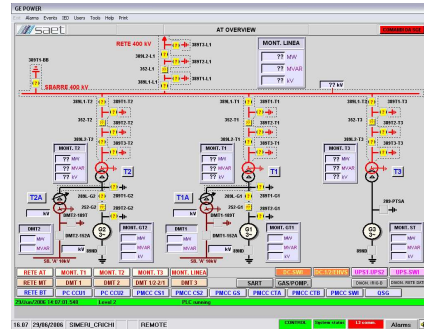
GE POWER
Alarms Events IED Users Tools Help Print
Saet
AT OVERVIEW
RETE 400 kV
389T4-L1
389LF-L1
389L1-L1
389L-L1
MONT. LINEA
?? MW
?? MVAR
?? MVA
?? kV
389T1-BB
SBARRE 400 kV
389L1-T2
389T1-T2
352-T2
389T2-T2
389L1-T1
389T1-T1
352-T1
389T2-T1
389L1-T3
389T1-T3
352-T3
389T3-T3
MONT. T2
?? MW
?? MVAR
?? MVA
?? kV
MONT. T1
?? MW
?? MVAR
?? MVA
?? kV
MONT. T3
?? MW
?? MVAR
?? MVA
?? kV
T2
T1
T3
T2A
T1A
kV
kV
352-G2
389TG-G2
DMT2-189T
352-G1
389TG-G1
DMT1-189T
389-PT3A
G2
G1
G3
DMT2
MW
MVAR
kV
MONT. GT2
MW
MVAR
kV
DMT1
MW
MVAR
kV
MONT. G1
MW
MVAR
kV
MONT. ST
MW
MVAR
kV
SB. W 10kV
SB. W 10kV
RETE AT
MONT. T1
MONT. T2
MONT. T3
MONT. LINEA
DC SWI
DCS EMRS
UPS UPS2
UPS SWI
RETE MT
DMT 1
DMT 2
DMT 1/2.2/1
DMT 3
SART
GAS/POMP
RETE BT
PC CCIII
PC CCI2
PMCC CS1
PMCC CS2
PMCC GS
PMCC CTA
PMCC CTB
PMCC SWI
QSG
29/Jun/2006 14:07:01.540
Level 2
PLC running
16.07 29/06/2006 SIMERI_CRICHI
REMOTE
CONTROL
System status
1.2 comm.
Alarms